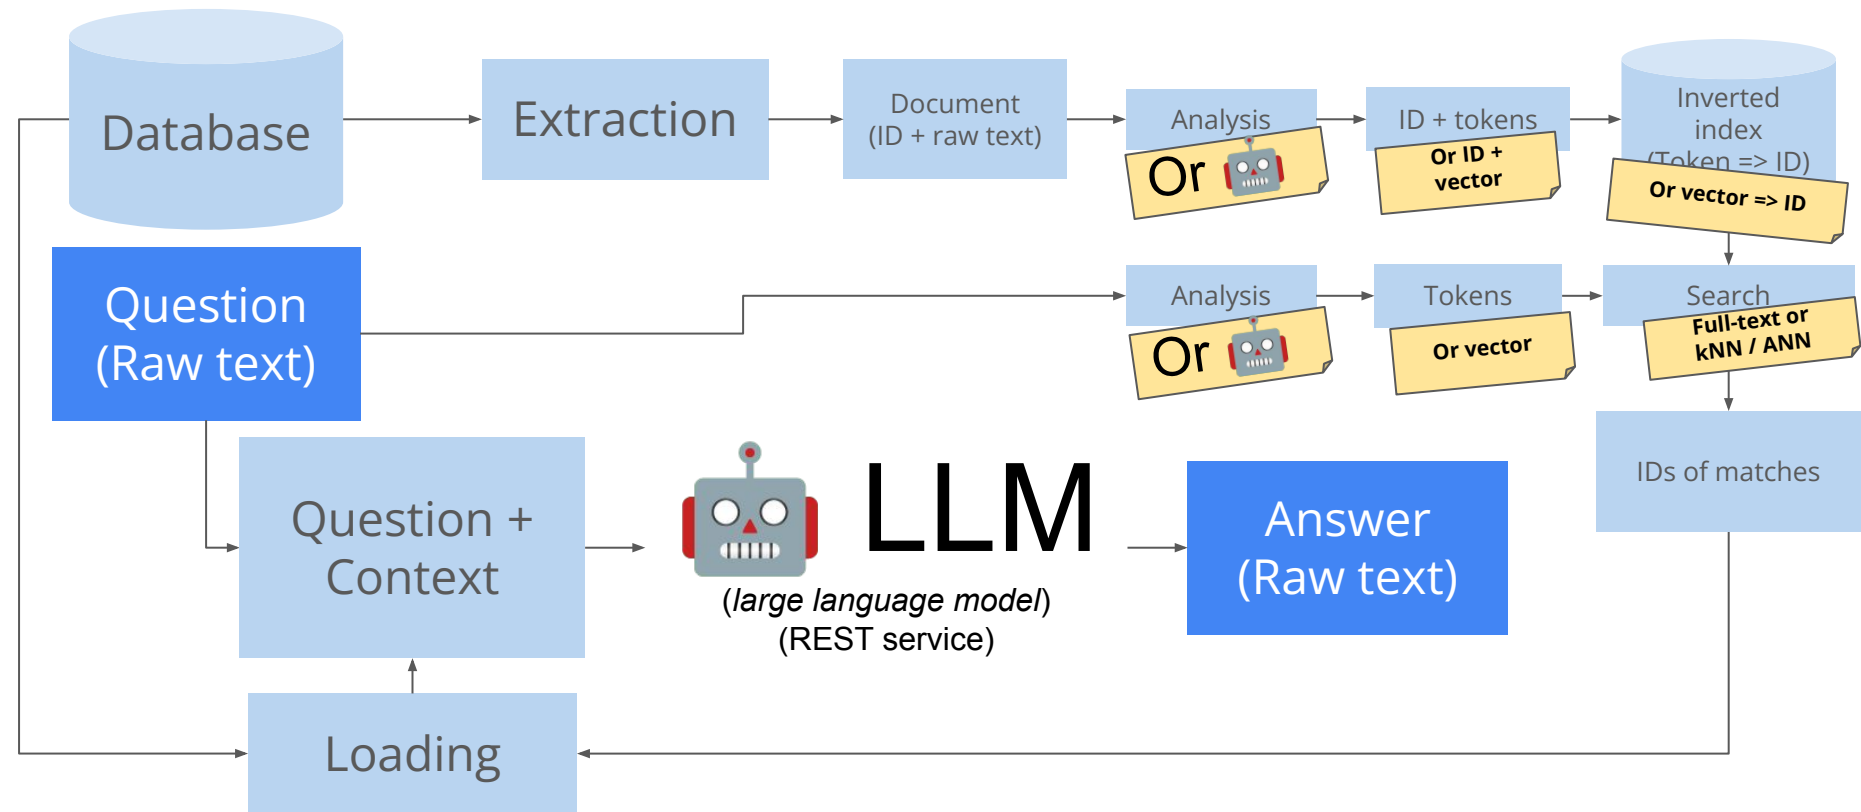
Database

Extraction

Document
(ID + raw text)

Analysis

Or

ID + tokens

Or ID + vector

Inverted index
(Token => ID)

Or vector => ID

Question
(Raw text)

Analysis

Or

Tokens

Or vector

Search

Full-text or kNN / ANN

IDs of matches

Question + Context

LLM

(*large language model*)
(REST service)

Answer
(Raw text)

Loading